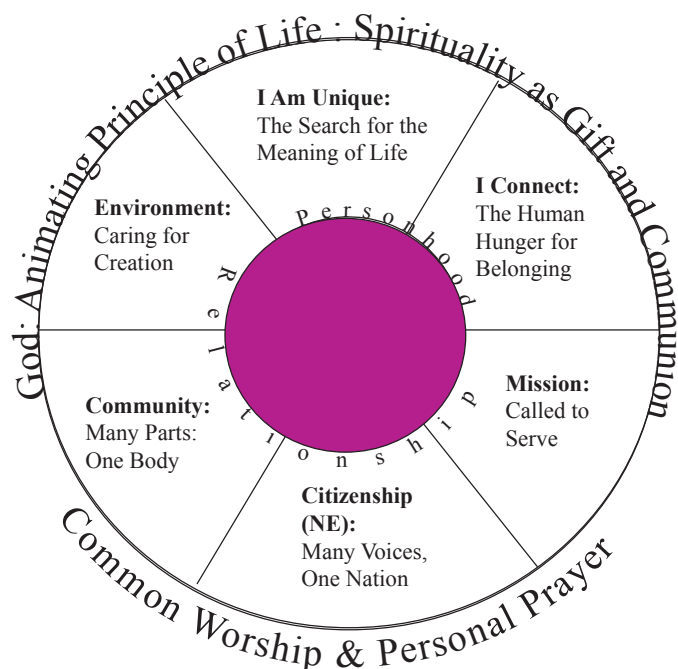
God: Animating Principle of Life : Spirituality as Gift and Communion

I Am Unique:
The Search for the Meaning of Life

I Connect:
The Human Hunger for Belonging

Environment:
Caring for Creation

Personhood

Relationship

Mission:
Called to Serve

Community:
Many Parts: One Body

Citizenship (NE):
Many Voices, One Nation

Common Worship & Personal Prayer